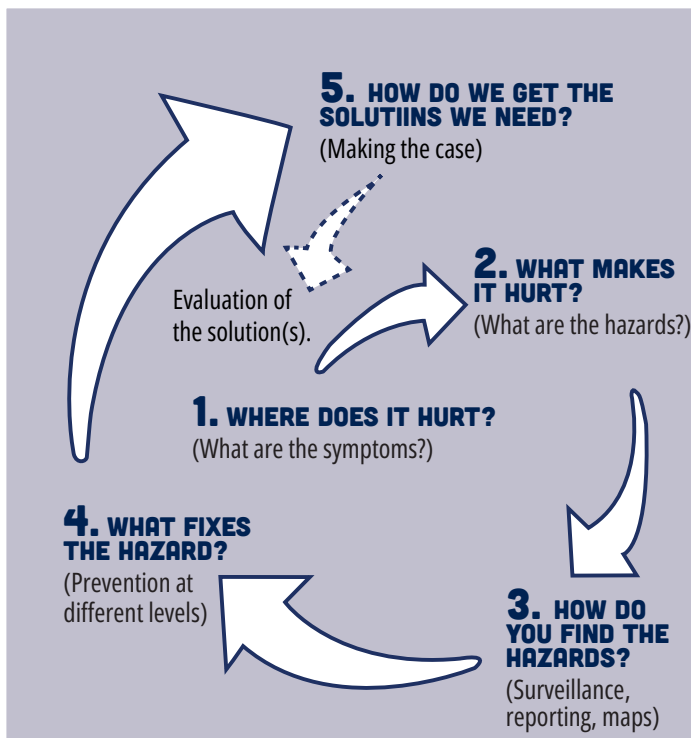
5. HOW DO WE GET THE SOLUTIINS WE NEED?
(Making the case)

Evaluation of the solution(s).

2. WHAT MAKES IT HURT?
(What are the hazards?)

1. WHERE DOES IT HURT?
(What are the symptoms?)

4. WHAT FIXES THE HAZARD?
(Prevention at different levels)

3. HOW DO YOU FIND THE HAZARDS?
(Surveillance, reporting, maps)